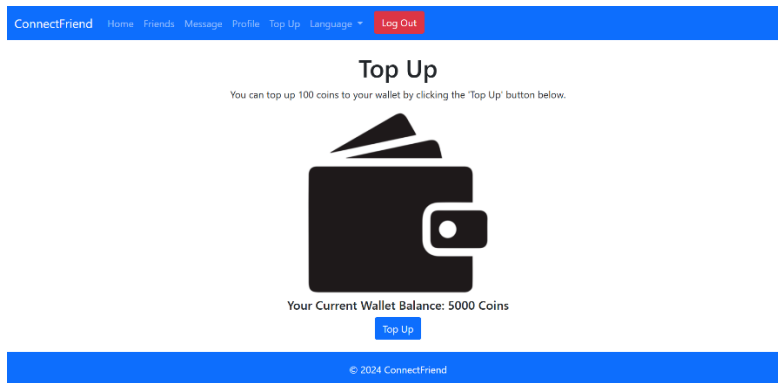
ConnectFriend Home Friends Message Profile Top Up Language Log Out

Top Up

You can top up 100 coins to your wallet by clicking the 'Top Up' button below.

Your Current Wallet Balance: 5000 Coins

Top Up

© 2024 ConnectFriend